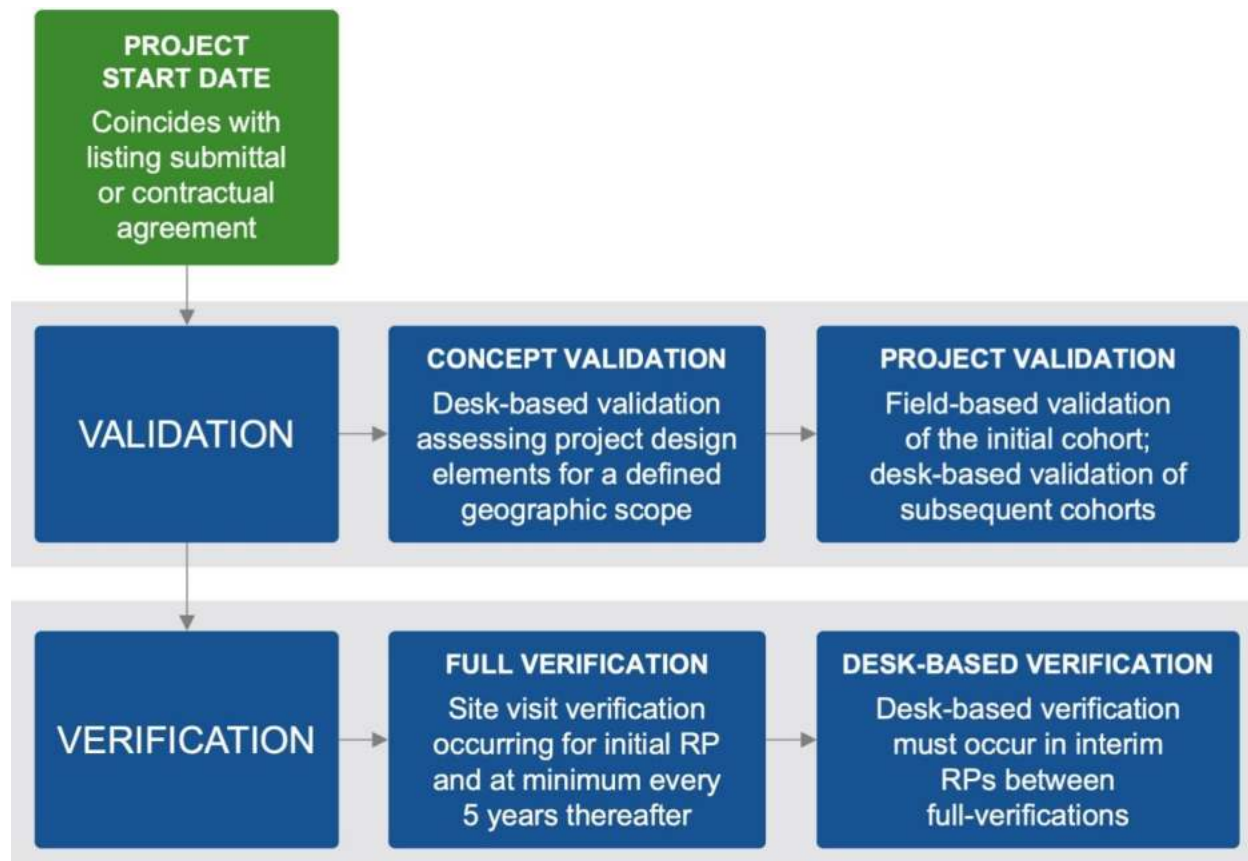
PROJECT START DATE
Coincides with listing submittal or contractual agreement

VALIDATION

CONCEPT VALIDATION
Desk-based validation assessing project design elements for a defined geographic scope

PROJECT VALIDATION
Field-based validation of the initial cohort; desk-based validation of subsequent cohorts

VERIFICATION

FULL VERIFICATION
Site visit verification occurring for initial RP and at minimum every 5 years thereafter

DESK-BASED VERIFICATION
Desk-based verification must occur in interim RPs between full-verifications